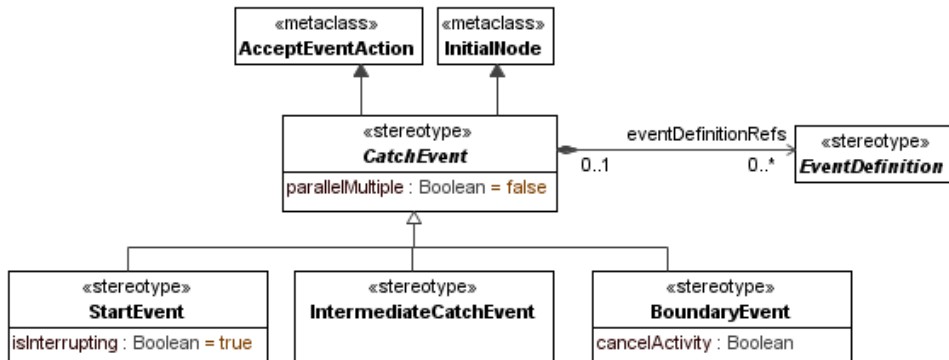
«metaclass»
AcceptEventAction

«metaclass»
InitialNode

«stereotype»
CatchEvent
parallelMultiple : Boolean = false

eventDefinitionRefs
0..1
0..*

«stereotype»
EventDefinition

«stereotype»
StartEvent
isInterrupting : Boolean = true

«stereotype»
IntermediateCatchEvent

«stereotype»
BoundaryEvent
cancelActivity : Boolean